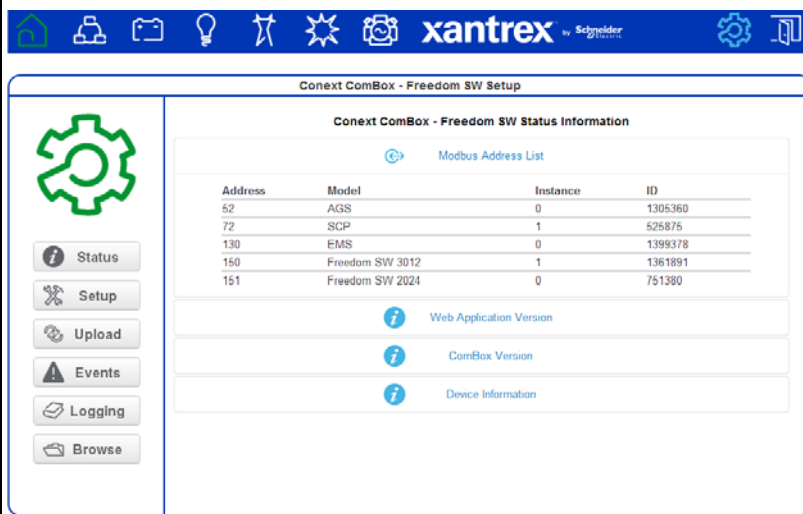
xantrex by Schneider Electric

Conext ComBox - Freedom SW Setup

Status
Setup
Upload
Events
Logging
Browse

Conext ComBox - Freedom SW Status Information

Modbus Address List

| Address | Model | Instance | ID |
|---|---|---|---|
| 52 | AGS | 0 | 1305360 |
| 72 | SCP | 1 | 525875 |
| 130 | EMS | 0 | 1399378 |
| 150 | Freedom SW 3012 | 1 | 1361891 |
| 151 | Freedom SW 2024 | 0 | 751380 |

Web Application Version

ComBox Version

Device Information